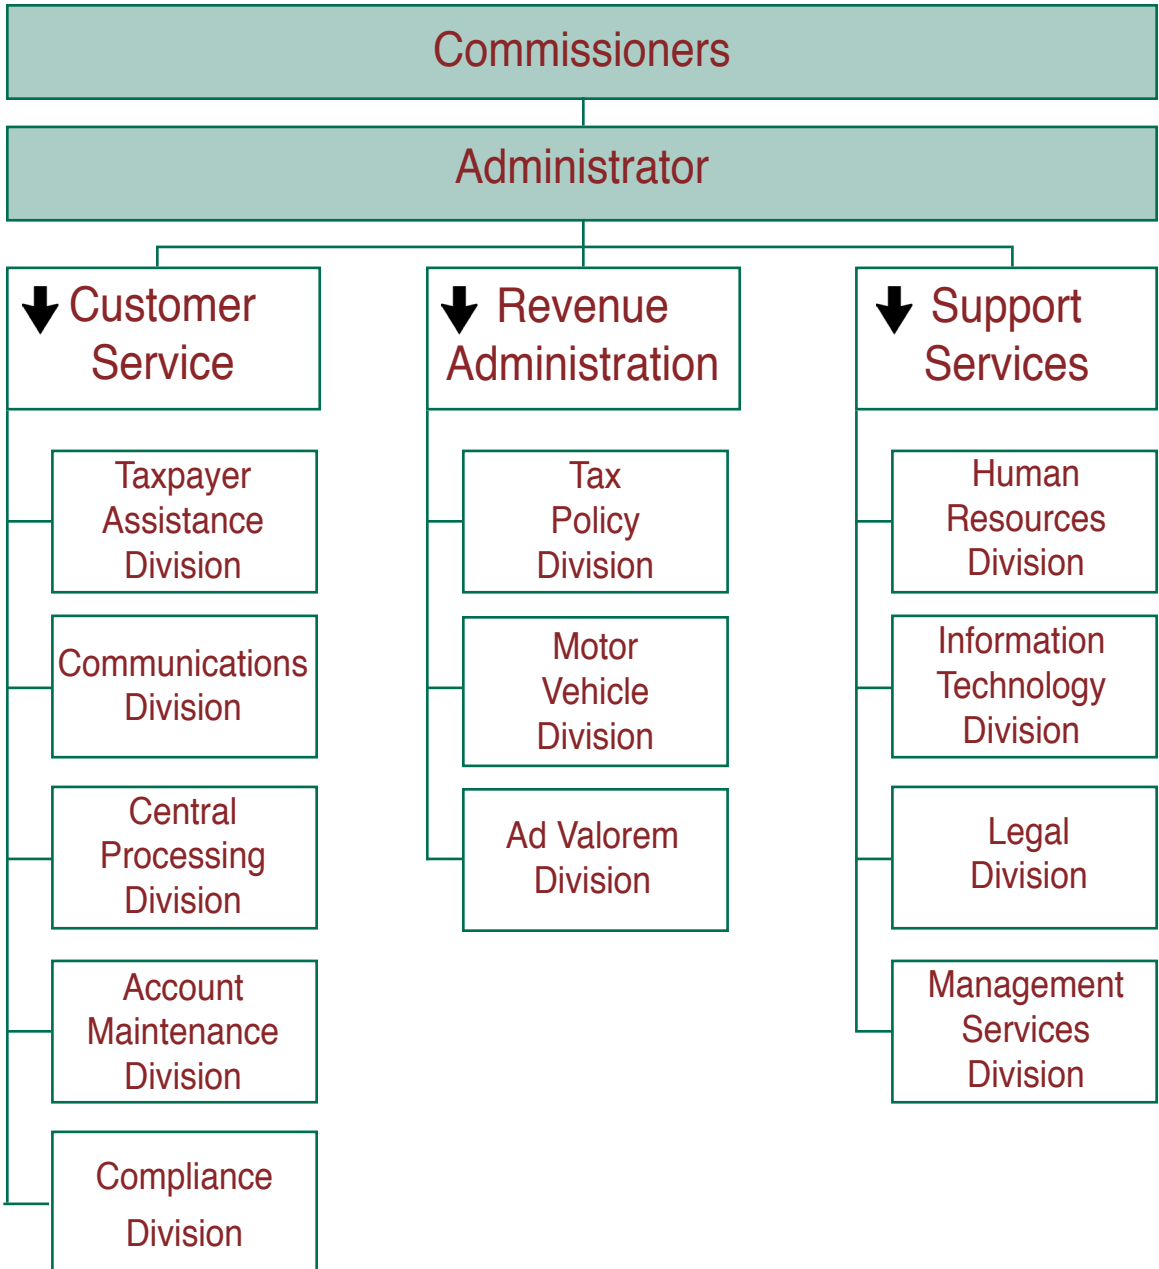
Commissioners

Administrator

Customer Service

Taxpayer Assistance Division

Communications Division

Central Processing Division

Account Maintenance Division

Compliance Division

Revenue Administration

Tax Policy Division

Motor Vehicle Division

Ad Valorem Division

Support Services

Human Resources Division

Information Technology Division

Legal Division

Management Services Division